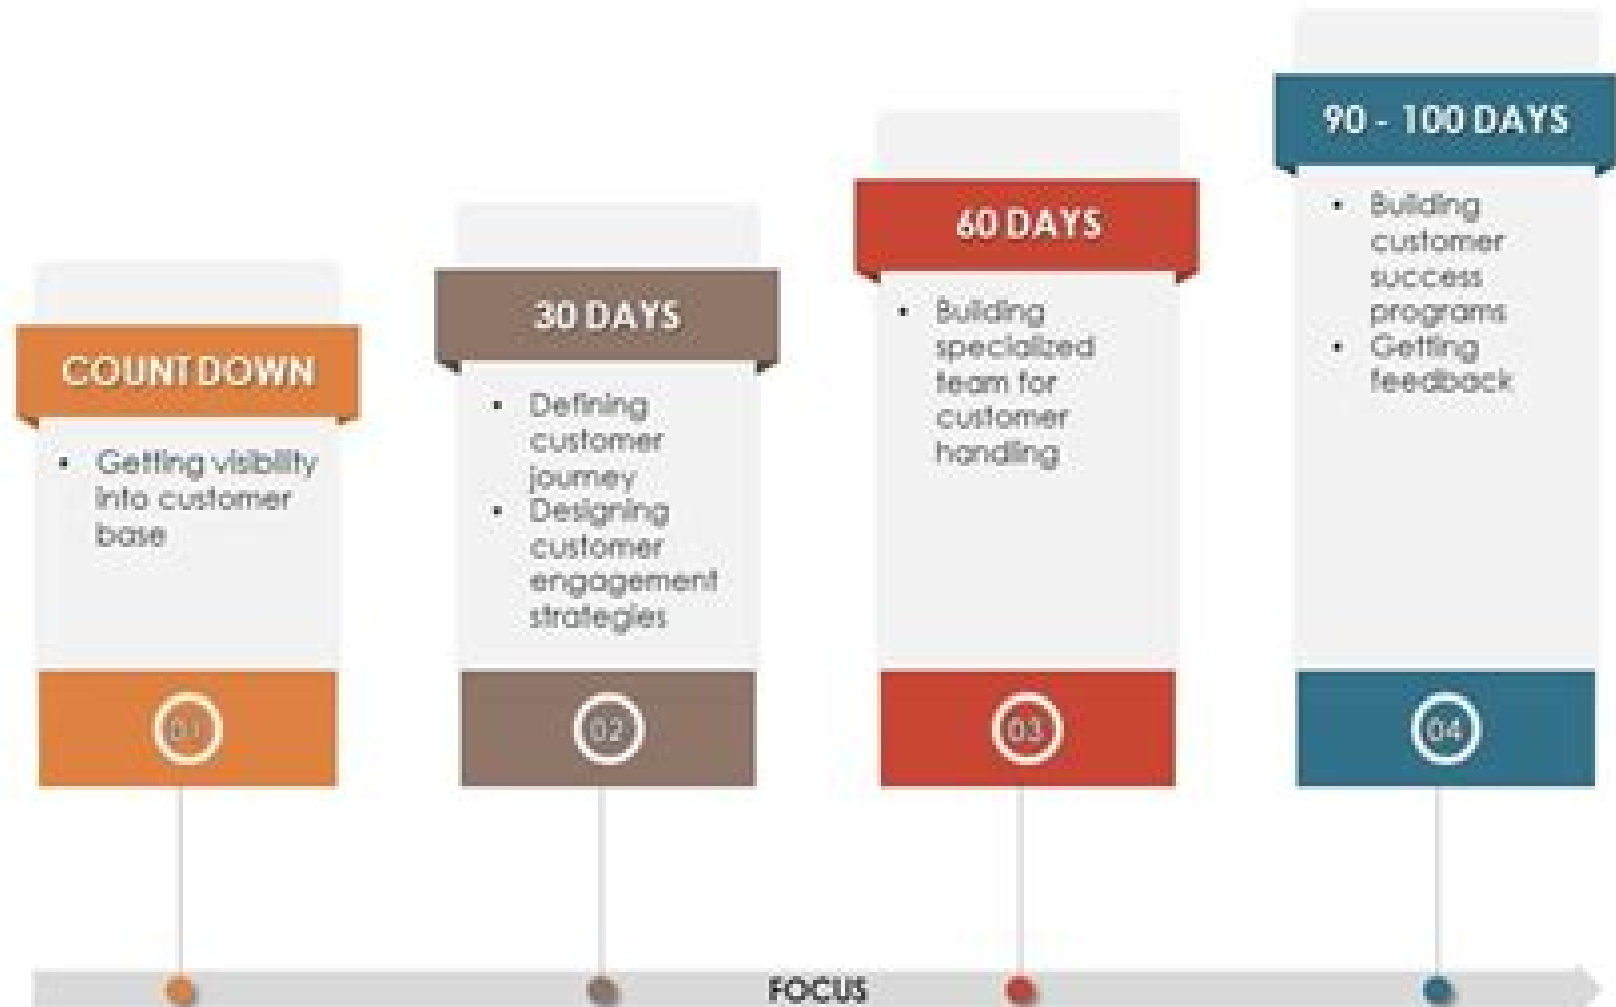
COUNT DOWN

- Getting visibility into customer base

01

30 DAYS

- Defining customer journey
- Designing customer engagement strategies

02

60 DAYS

- Building specialized team for customer handling

03

90 - 100 DAYS

- Building customer success programs
- Getting feedback

04

FOCUS